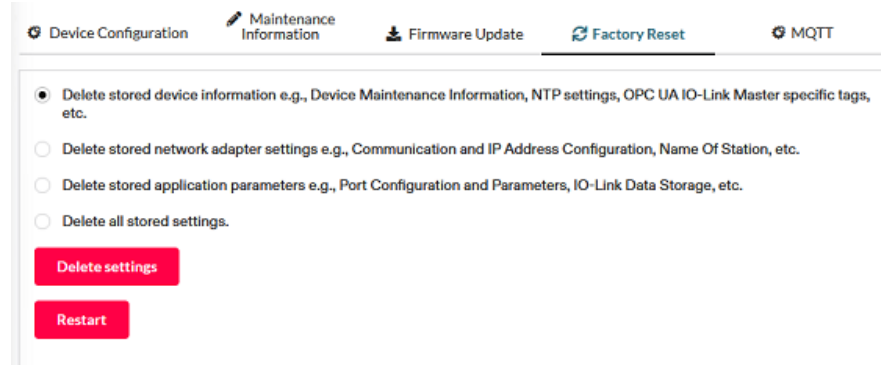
Device Configuration
Maintenance Information
Firmware Update
Factory Reset
MQTT

Delete stored device information e.g., Device Maintenance Information, NTP settings, OPC UA IO-Link Master specific tags, etc.

Delete stored network adapter settings e.g., Communication and IP Address Configuration, Name Of Station, etc.

Delete stored application parameters e.g., Port Configuration and Parameters, IO-Link Data Storage, etc.

Delete all stored settings.

Delete settings

Restart